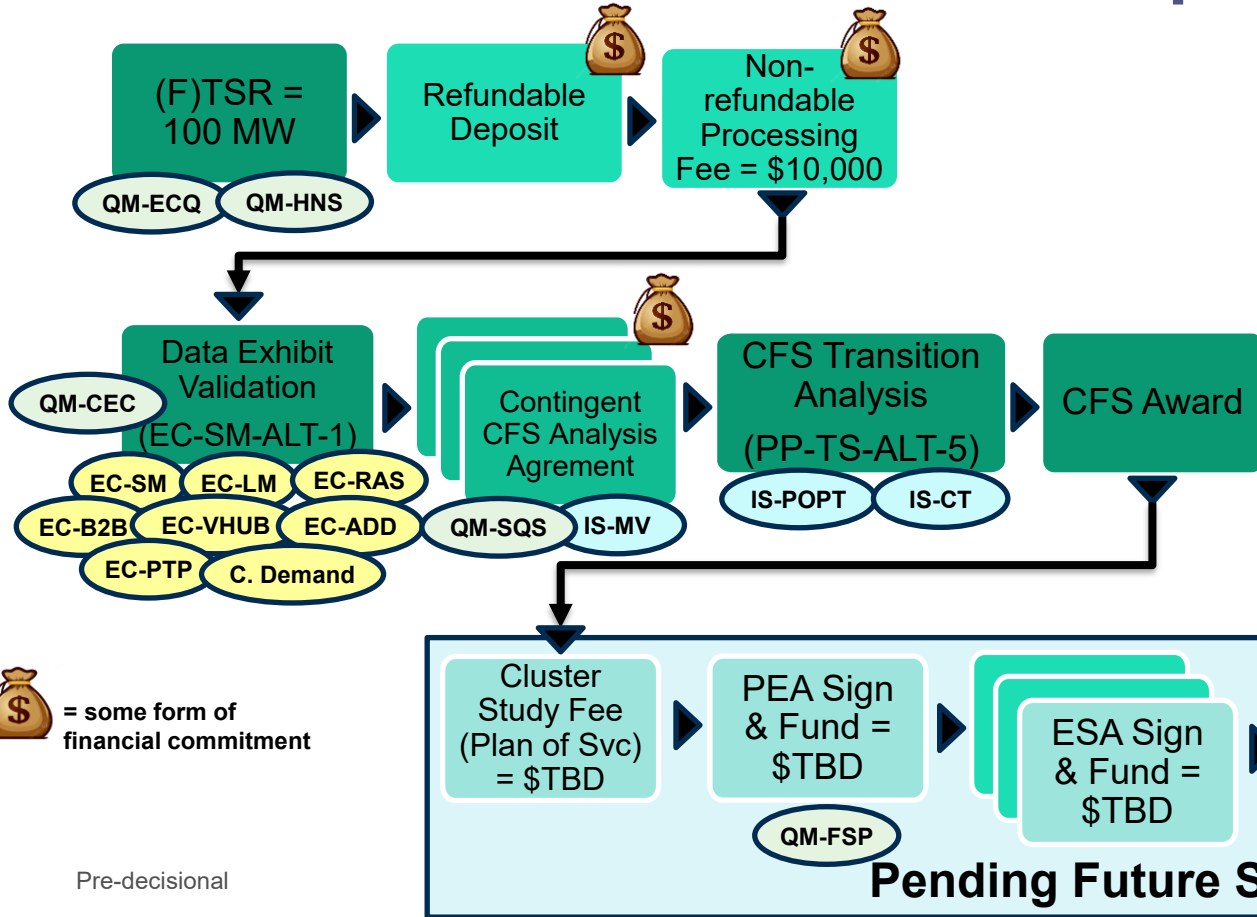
(F)TSR = 100 MW

QM-ECQ

QM-HNS

$

Refundable Deposit

$

Non-refundable Processing Fee = \$10,000

Data Exhibit Validation (EC-SM-ALT-1)

QM-CEC

EC-SM

EC-LM

EC-RAS

EC-B2B

EC-VHUB

EC-ADD

EC-PTP

C. Demand

$

Contingent CFS Analysis Agrement

QM-SQS

IS-MV

CFS Transition Analysis (PP-TS-ALT-5)

IS-POPT

IS-CT

CFS Award

$

= some form of financial commitment

Cluster Study Fee (Plan of Svc) = \$TBD

PEA Sign & Fund = \$TBD

QM-FSP

ESA Sign & Fund = \$TBD

Pending Future S

Pre-decisional